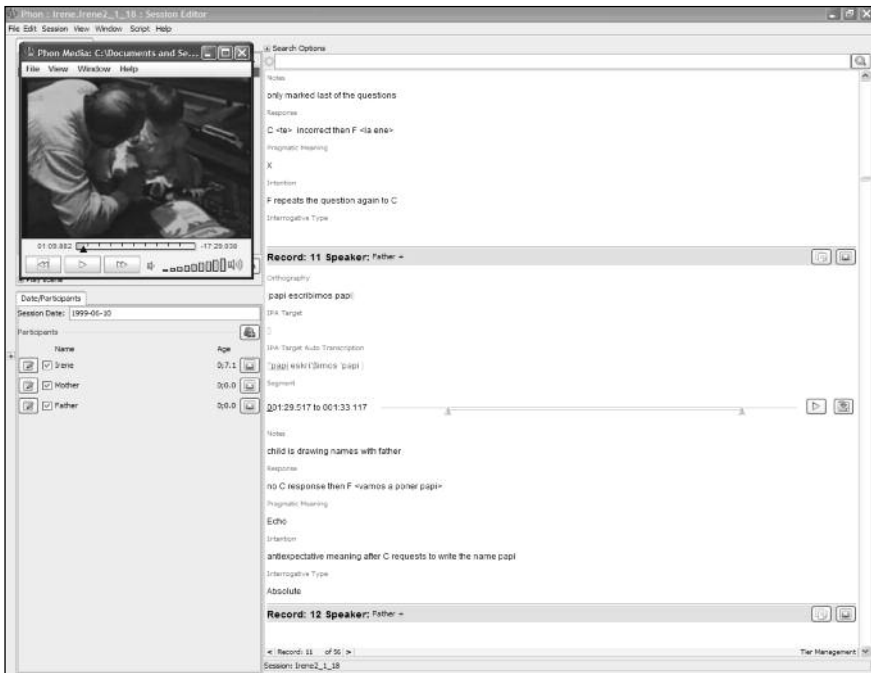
Phon : Irene.Irene2_1_18 : Session Editor
File Edit Session View Window Script Help

Phon Media: C:\Documents and Se...
File View Window Help

01:09.882 -17:29.938

Search Options

Notes
only marked last of the questions
Response
C <te> incorrect then F <la ene>
Pragmatic Meaning
X
Intention
F repeats the question again to C
Interrogative Type

Record: 11 Speaker: Father
Orthography
papi escribimos papi
IPA Target

IPA Target Auto Transcription
ˈpapi eskriˈβimos ˈpapi
Segment
001:29.517 to 001:33.117
Notes
child is drawing names with father
Response
no C response then F <vamos a poner papi>
Pragmatic Meaning
Echo
Intention
antiexpectative meaning after C requests to write the name papi
Interrogative Type
Absolute

Record: 12 Speaker: Father

Date/Participants
Session Date: 1999-06-10
Participants
| | Name | Age |
|---|---|---|
| | Irene | 0;7.1 |
| | Mother | 0;0.0 |
| | Father | 0;0.0 |

< Record: 11 of 56 >
Session: Irene2_1_18
Tier Management